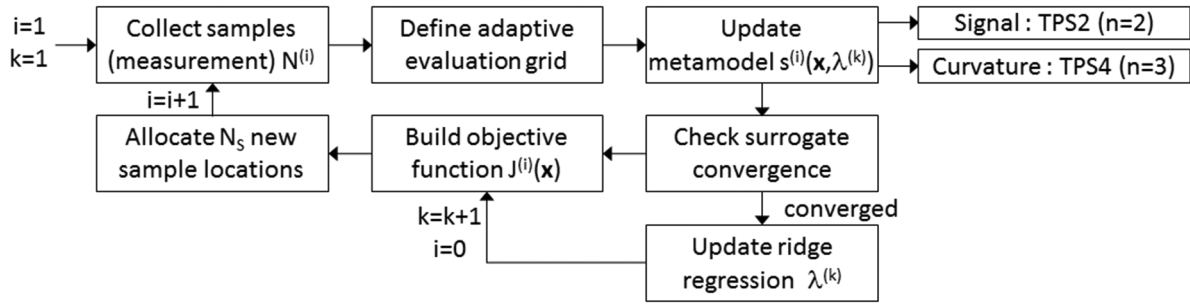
i=1
k=1

Collect samples (measurement) $N^{(i)}$

Define adaptive evaluation grid

Update metamodel $s^{(i)}(\mathbf{x},\lambda^{(k)})$

Signal : TPS2 (n=2)

Curvature : TPS4 (n=3)

i=i+1

Allocate $N_S$ new sample locations

Build objective function $J^{(i)}(\mathbf{x})$

Check surrogate convergence

converged

k=k+1
i=0

Update ridge regression $\lambda^{(k)}$